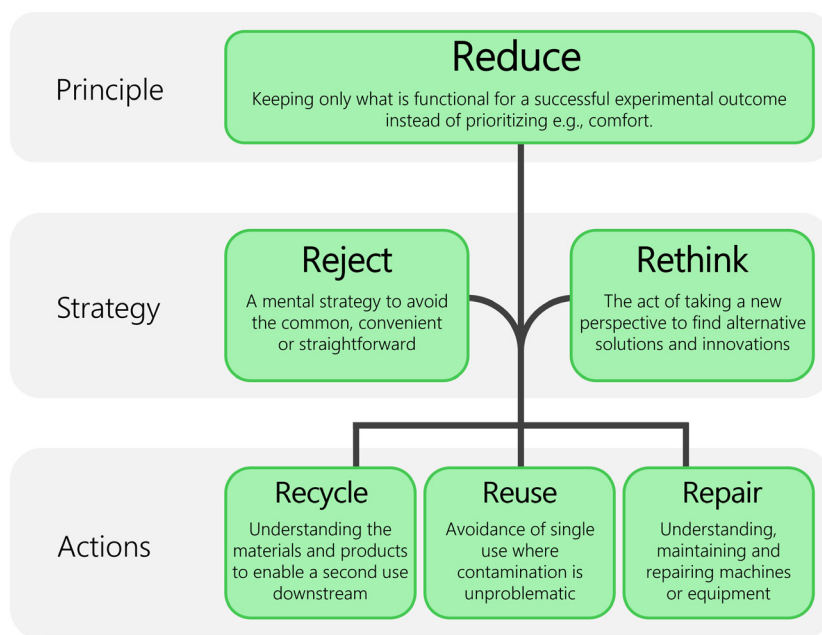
Principle

Reduce

Keeping only what is functional for a successful experimental outcome instead of prioritizing e.g., comfort.

Strategy

Reject

A mental strategy to avoid the common, convenient or straightforward

Rethink

The act of taking a new perspective to find alternative solutions and innovations

Actions

Recycle

Understanding the materials and products to enable a second use downstream

Reuse

Avoidance of single use where contamination is unproblematic

Repair

Understanding, maintaining and repairing machines or equipment